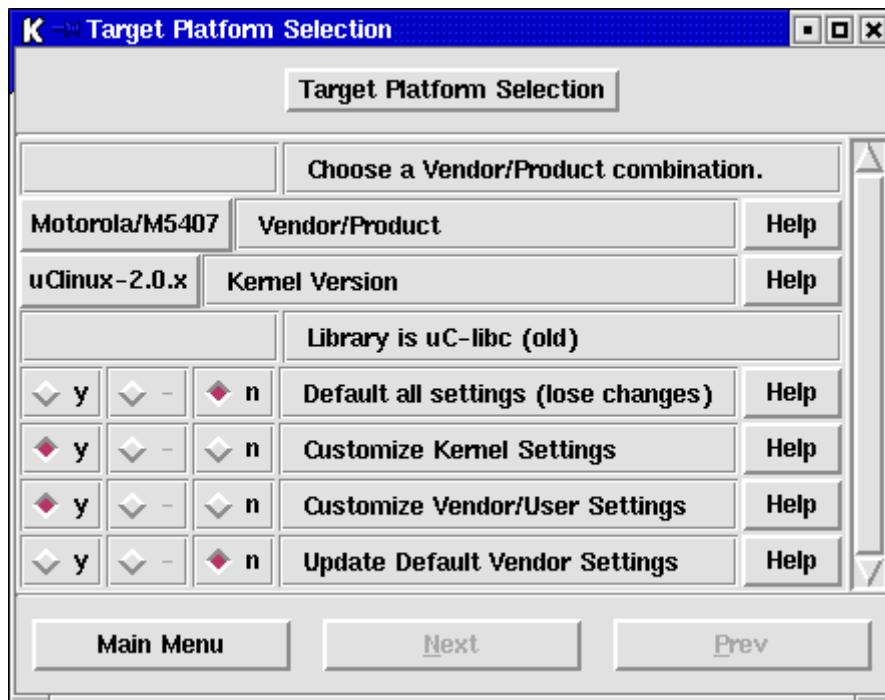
K Target Platform Selection

Target Platform Selection

Choose a Vendor/Product combination.

Motorola/M5407 Vendor/Product Help

uClinux-2.0.x Kernel Version Help

Library is uC-libc (old)

y - n Default all settings (lose changes) Help

y - n Customize Kernel Settings Help

y - n Customize Vendor/User Settings Help

y - n Update Default Vendor Settings Help

Main Menu Next Prev